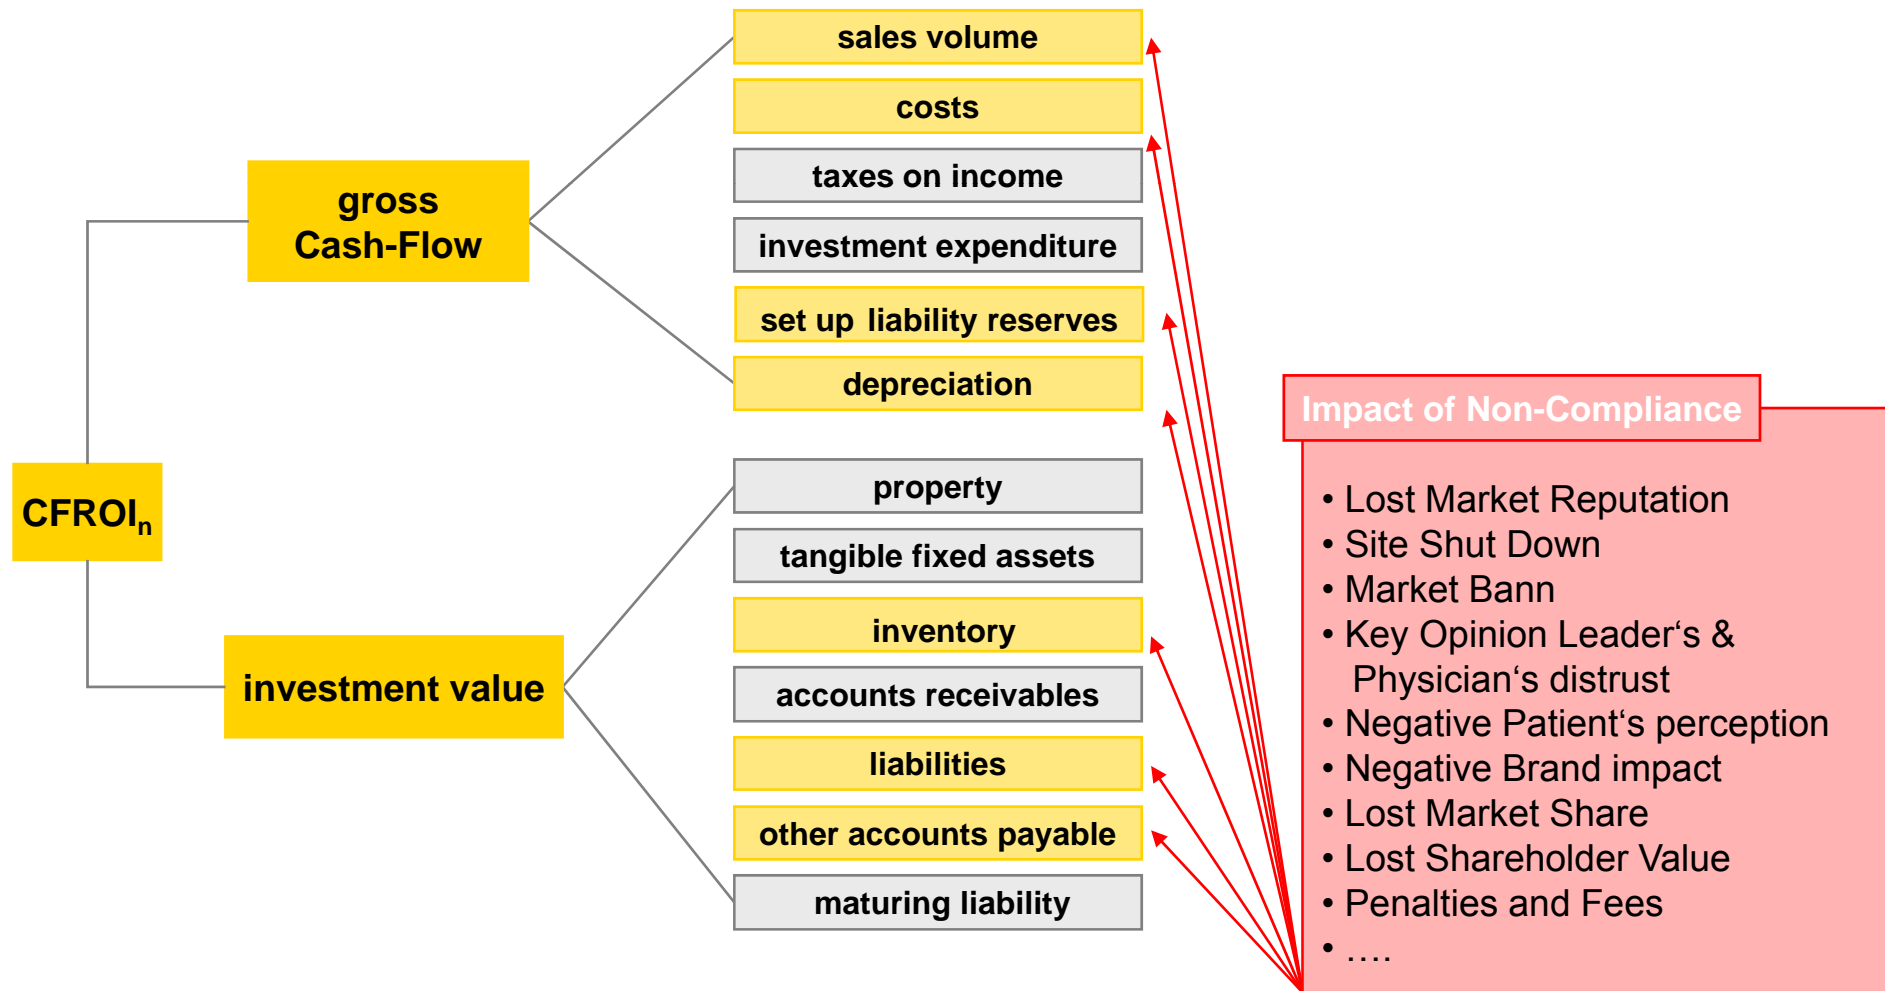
CFROI$_n$

gross Cash-Flow

investment value

sales volume

costs

taxes on income

investment expenditure

set up liability reserves

depreciation

property

tangible fixed assets

inventory

accounts receivables

liabilities

other accounts payable

maturing liability

Impact of Non-Compliance

• Lost Market Reputation
• Site Shut Down
• Market Bann
• Key Opinion Leader‘s & Physician‘s distrust
• Negative Patient‘s perception
• Negative Brand impact
• Lost Market Share
• Lost Shareholder Value
• Penalties and Fees
• ….